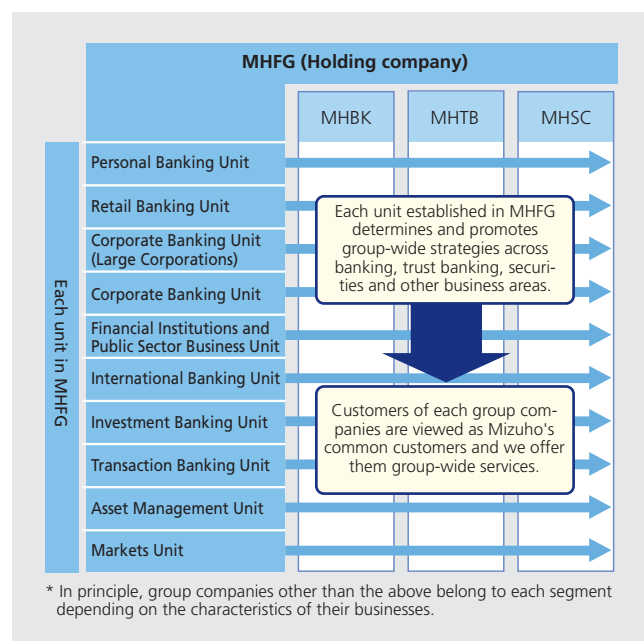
MHFG (Holding company)

MHBK

MHTB

MHSC

Each unit in MHFG

Personal Banking Unit

Retail Banking Unit

Corporate Banking Unit (Large Corporations)

Corporate Banking Unit

Financial Institutions and Public Sector Business Unit

International Banking Unit

Investment Banking Unit

Transaction Banking Unit

Asset Management Unit

Markets Unit

Each unit established in MHFG determines and promotes group-wide strategies across banking, trust banking, securities and other business areas.

Customers of each group companies are viewed as Mizuho's common customers and we offer them group-wide services.

* In principle, group companies other than the above belong to each segment depending on the characteristics of their businesses.